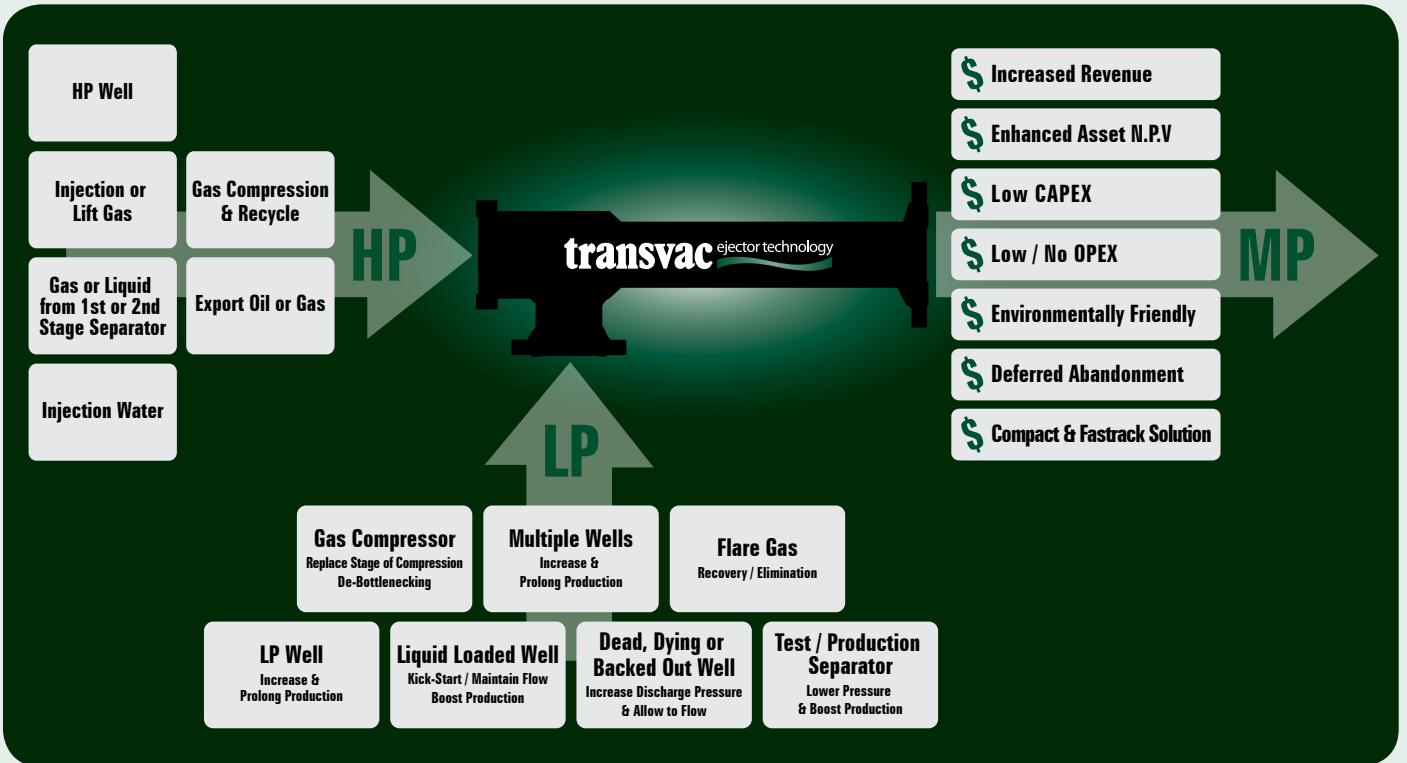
HP Well

Injection or Lift Gas

Gas Compression & Recycle

Gas or Liquid from 1st or 2nd Stage Separator

Export Oil or Gas

Injection Water

HP

transvac ejector technology

MP

$ Increased Revenue

$ Enhanced Asset N.P.V

$ Low CAPEX

$ Low / No OPEX

$ Environmentally Friendly

$ Deferred Abandonment

$ Compact & Fastrack Solution

LP

Gas Compressor
Replace Stage of Compression
De-Bottlenecking

Multiple Wells
Increase & Prolong Production

Flare Gas
Recovery / Elimination

LP Well
Increase & Prolong Production

Liquid Loaded Well
Kick-Start / Maintain Flow
Boost Production

Dead, Dying or Backed Out Well
Increase Discharge Pressure & Allow to Flow

Test / Production Separator
Lower Pressure & Boost Production